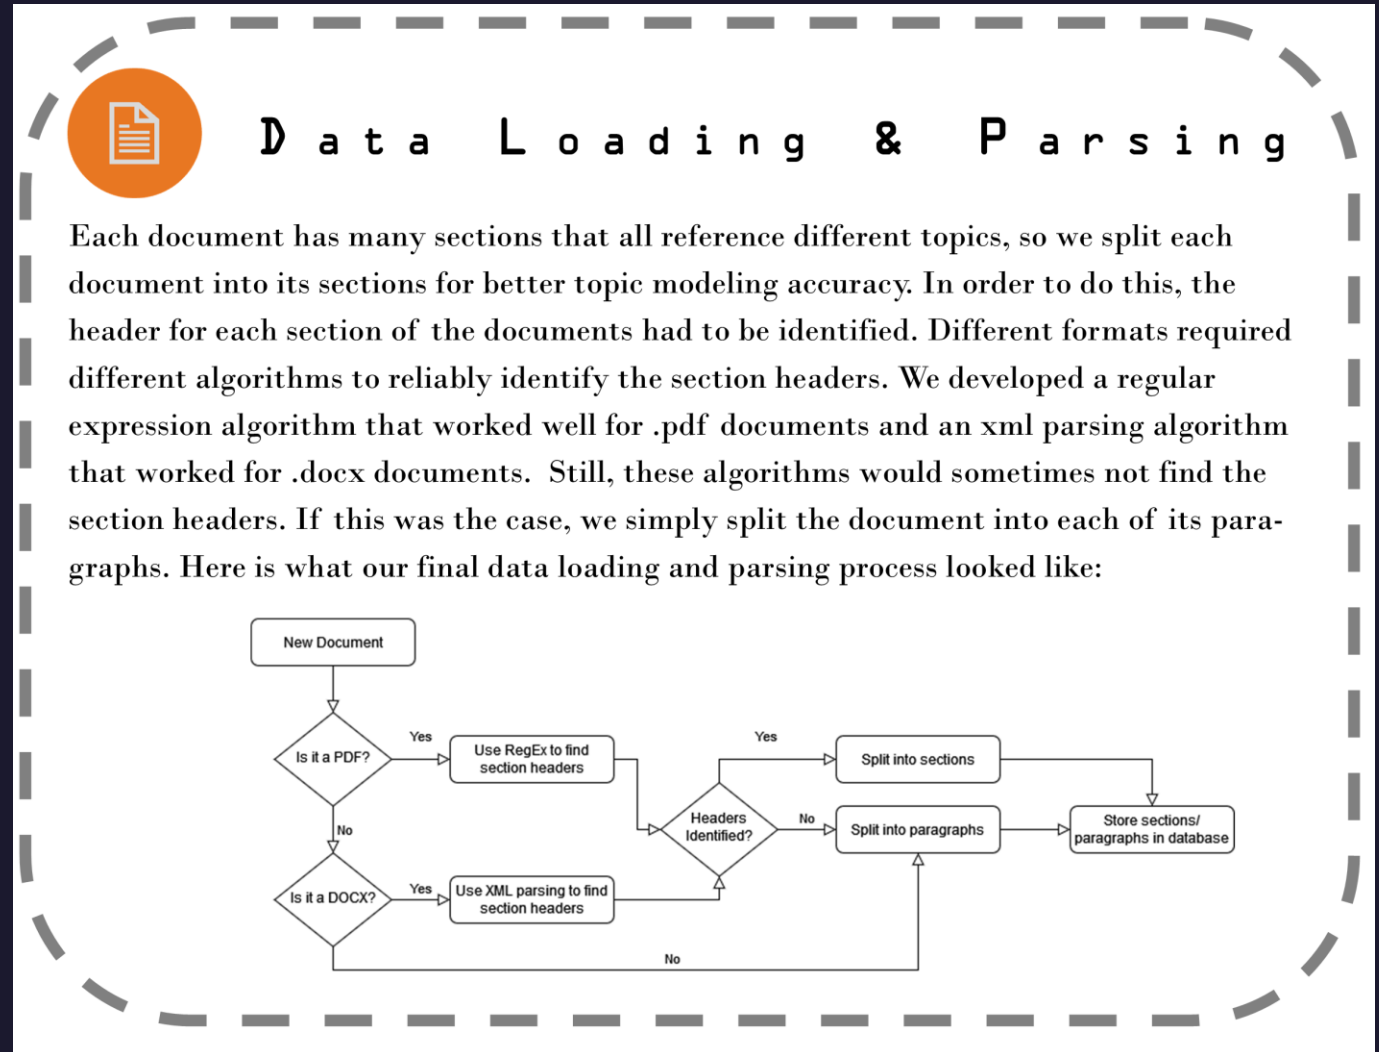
Data Loading & Parsing

Each document has many sections that all reference different topics, so we split each document into its sections for better topic modeling accuracy. In order to do this, the header for each section of the documents had to be identified. Different formats required different algorithms to reliably identify the section headers. We developed a regular expression algorithm that worked well for .pdf documents and an xml parsing algorithm that worked for .docx documents. Still, these algorithms would sometimes not find the section headers. If this was the case, we simply split the document into each of its paragraphs. Here is what our final data loading and parsing process looked like:

New Document

Is it a PDF?

Yes

Use RegEx to find section headers

Yes

Split into sections

Headers Identified?

No

Split into paragraphs

Store sections/ paragraphs in database

No

Is it a DOCX?

Yes

Use XML parsing to find section headers

No